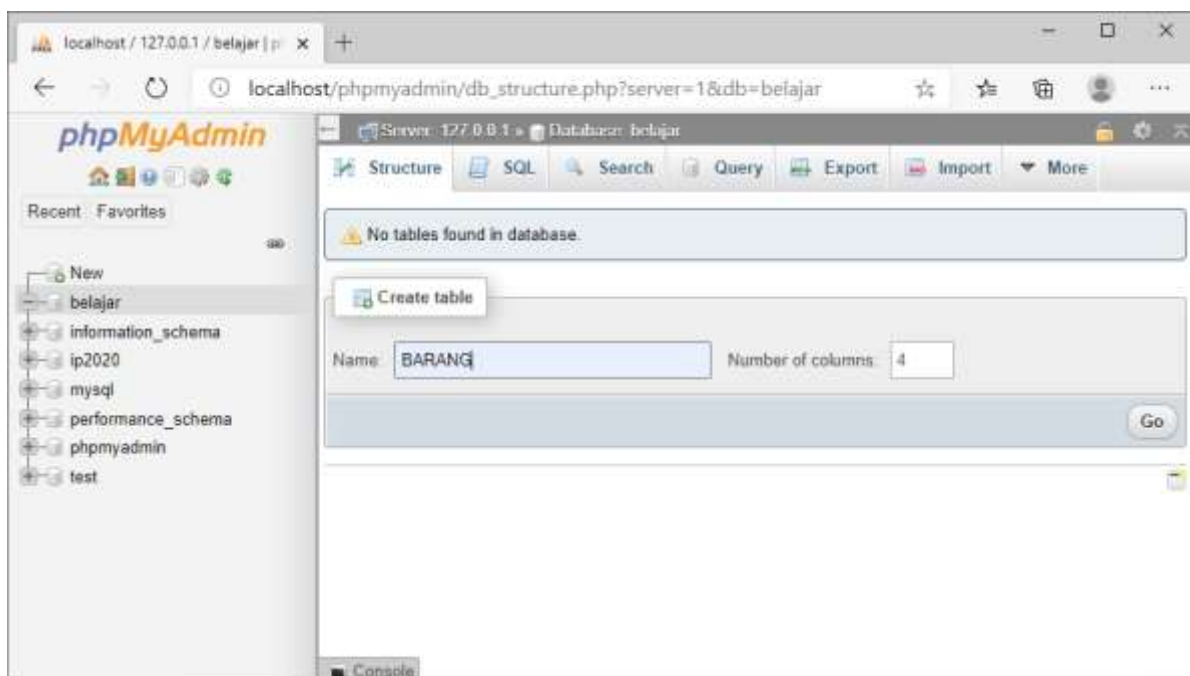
localhost / 127.0.0.1 / belajar | p

localhost/phpmyadmin/db_structure.php?server=1&db=belajar

phpMyAdmin

Recent Favorites

New
belajar
information_schema
ip2020
mysql
performance_schema
phpmyadmin
test

Server: 127.0.0.1 » Database: belajar

Structure SQL Search Query Export Import More

No tables found in database.

Create table

Name: BARANG Number of columns: 4

Go

Console